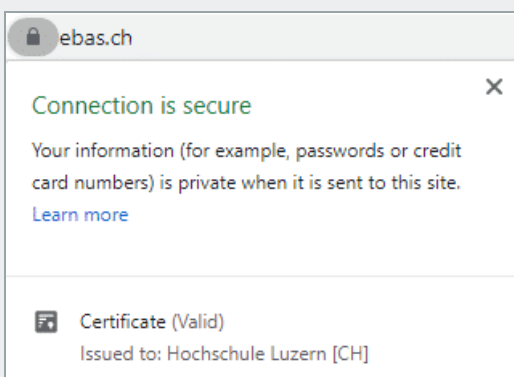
ebas.ch

Connection is secure

Your information (for example, passwords or credit card numbers) is private when it is sent to this site.
Learn more

Certificate (Valid)
Issued to: Hochschule Luzern [CH]